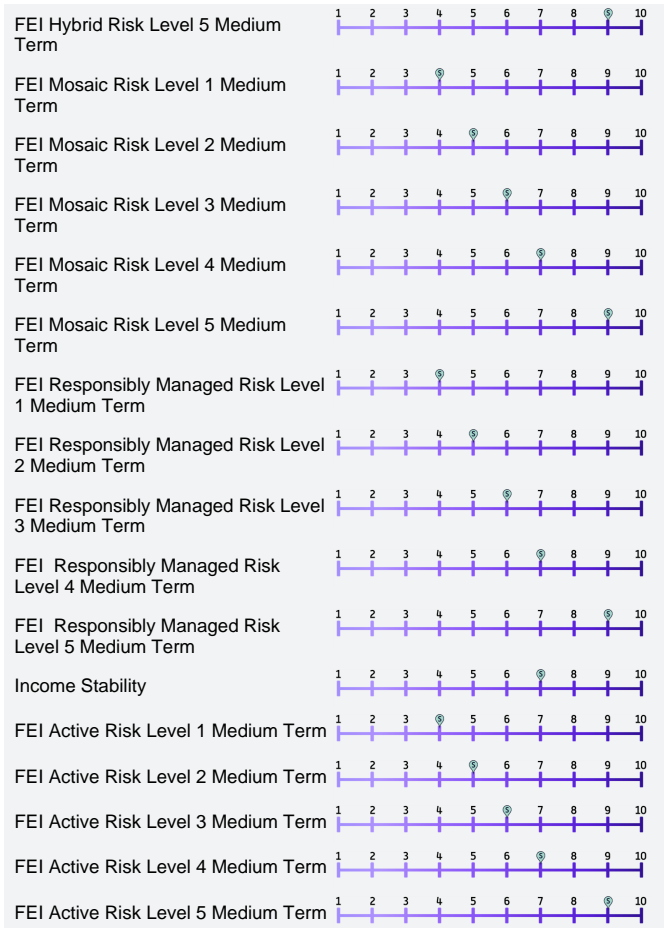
| | |
|---|---|
| FEI Hybrid Risk Level 5 Medium Term | 1 2 3 4 5 6 7 8 9 10 |
| FEI Mosaic Risk Level 1 Medium Term | 1 2 3 4 5 6 7 8 9 10 |
| FEI Mosaic Risk Level 2 Medium Term | 1 2 3 4 5 6 7 8 9 10 |
| FEI Mosaic Risk Level 3 Medium Term | 1 2 3 4 5 6 7 8 9 10 |
| FEI Mosaic Risk Level 4 Medium Term | 1 2 3 4 5 6 7 8 9 10 |
| FEI Mosaic Risk Level 5 Medium Term | 1 2 3 4 5 6 7 8 9 10 |
| FEI Responsibly Managed Risk Level 1 Medium Term | 1 2 3 4 5 6 7 8 9 10 |
| FEI Responsibly Managed Risk Level 2 Medium Term | 1 2 3 4 5 6 7 8 9 10 |
| FEI Responsibly Managed Risk Level 3 Medium Term | 1 2 3 4 5 6 7 8 9 10 |
| FEI  Responsibly Managed Risk Level 4 Medium Term | 1 2 3 4 5 6 7 8 9 10 |
| FEI  Responsibly Managed Risk Level 5 Medium Term | 1 2 3 4 5 6 7 8 9 10 |
| Income Stability | 1 2 3 4 5 6 7 8 9 10 |
| FEI Active Risk Level 1 Medium Term | 1 2 3 4 5 6 7 8 9 10 |
| FEI Active Risk Level 2 Medium Term | 1 2 3 4 5 6 7 8 9 10 |
| FEI Active Risk Level 3 Medium Term | 1 2 3 4 5 6 7 8 9 10 |
| FEI Active Risk Level 4 Medium Term | 1 2 3 4 5 6 7 8 9 10 |
| FEI Active Risk Level 5 Medium Term | 1 2 3 4 5 6 7 8 9 10 |